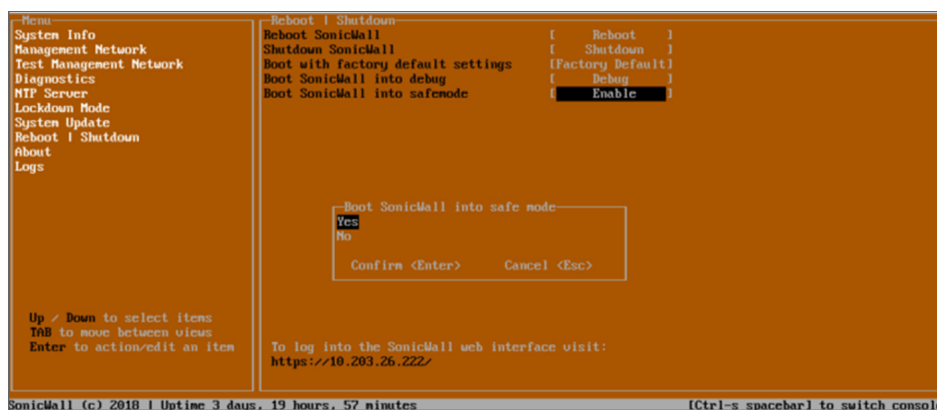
Menu
System Info
Management Network
Test Management Network
Diagnostics
NTP Server
Lockdown Mode
System Update
Reboot | Shutdown
About
Logs

Up / Down to select items
TAB to move between views
Enter to action/edit an item

Reboot | Shutdown
Reboot SonicWall [ Reboot ]
Shutdown SonicWall [ Shutdown ]
Boot with factory default settings [Factory Default]
Boot SonicWall into debug [ Debug ]
Boot SonicWall into safemode [ Enable ]

Boot SonicWall into safe mode
Yes
No
Confirm <Enter> Cancel <Esc>

To log into the SonicWall web interface visit:
https://10.203.26.222/

SonicWall (c) 2018 | Uptime 3 days, 19 hours, 57 minutes
[Ctrl-s spacebar] to switch consol